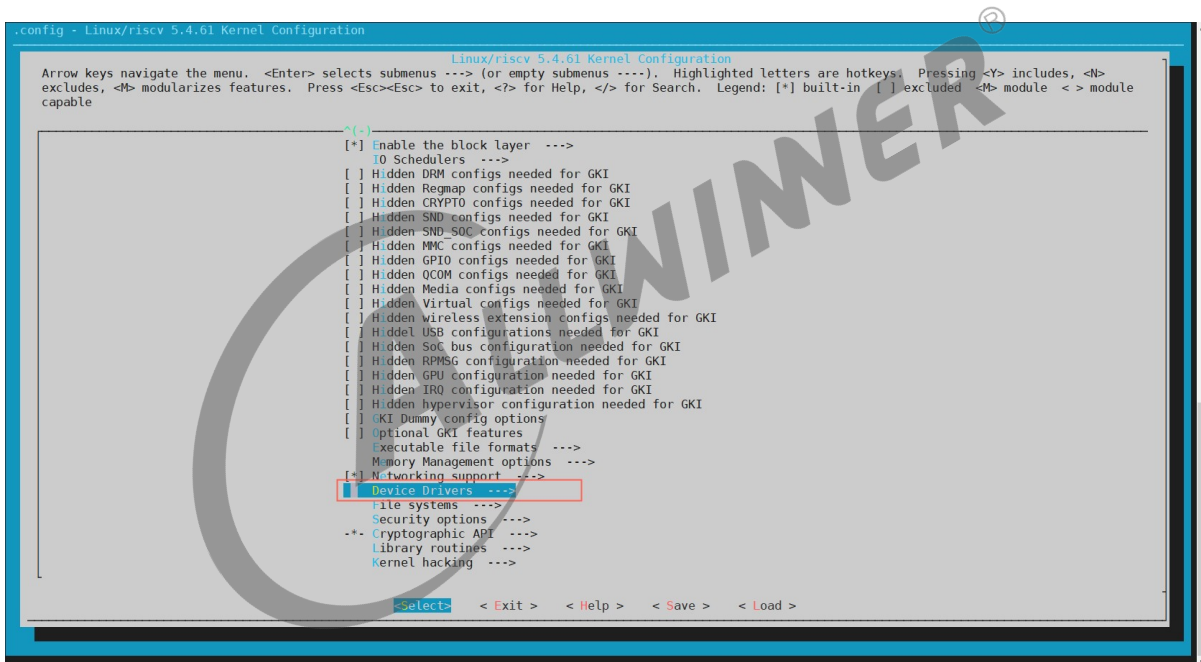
.config - Linux/riscv 5.4.61 Kernel Configuration

Linux/riscv 5.4.61 Kernel Configuration

Arrow keys navigate the menu. <Enter> selects submenus ---> (or empty submenus ----). Highlighted letters are hotkeys. Pressing <Y> includes, <N> excludes, <M> modularizes features. Press <Esc><Esc> to exit, <?> for Help, </> for Search. Legend: [*] built-in [ ] excluded <M> module < > module capable

^(-)

[*] Enable the block layer --->
IO Schedulers --->
[ ] Hidden DRM configs needed for GKI
[ ] Hidden Regmap configs needed for GKI
[ ] Hidden CRYPTO configs needed for GKI
[ ] Hidden SND configs needed for GKI
[ ] Hidden SND_SOC configs needed for GKI
[ ] Hidden MMC configs needed for GKI
[ ] Hidden GPIO configs needed for GKI
[ ] Hidden QCOM configs needed for GKI
[ ] Hidden Media configs needed for GKI
[ ] Hidden Virtual configs needed for GKI
[ ] Hidden wireless extension configs needed for GKI
[ ] Hiddel USB configurations needed for GKI
[ ] Hidden SoC bus configuration needed for GKI
[ ] Hidden RPMSG configuration needed for GKI
[ ] Hidden GPU configuration needed for GKI
[ ] Hidden IRQ configuration needed for GKI
[ ] Hidden hypervisor configuration needed for GKI
[ ] GKI Dummy config options
[ ] Optional GKI features
Executable file formats --->
Memory Management options --->
[*] Networking support --->
Device Drivers --->
File systems --->
Security options --->
-*- Cryptographic API --->
Library routines --->
Kernel hacking --->

<Select> < Exit > < Help > < Save > < Load >

WINNER